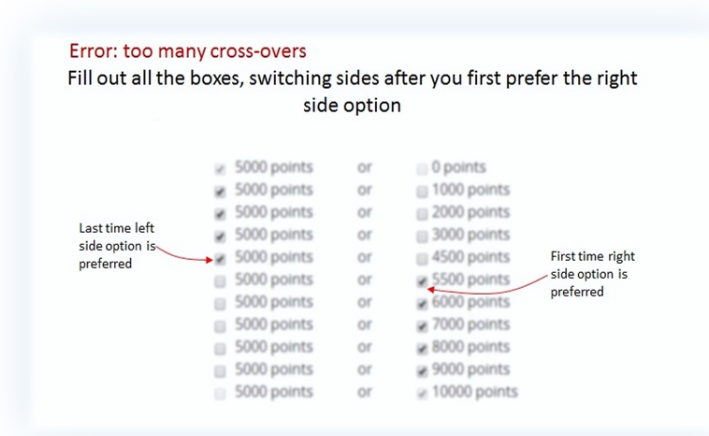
Error: too many cross-overs

Fill out all the boxes, switching sides after you first prefer the right side option

| | | |
|---|---|---|
| 5000 points | or | 0 points |
| 5000 points | or | 1000 points |
| 5000 points | or | 2000 points |
| 5000 points | or | 3000 points |
| 5000 points | or | 4500 points |
| 5000 points | or | 5500 points |
| 5000 points | or | 6000 points |
| 5000 points | or | 7000 points |
| 5000 points | or | 8000 points |
| 5000 points | or | 9000 points |
| 5000 points | or | 10000 points |

Last time left side option is preferred

First time right side option is preferred